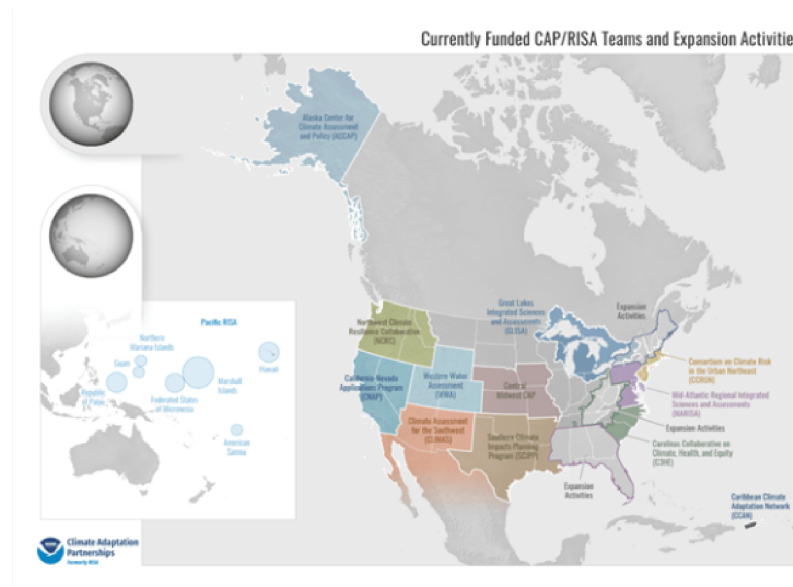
Currently Funded CAP/RISA Teams and Expansion Activitie

Alaska Center for Climate Assessment and Policy (ACCAP)

Pacific RISA

Northern Mariana Islands

Guam

Hawaii

Marshall Islands

Republic of Palau

Federated States of Micronesia

American Samoa

Northwest Climate Resilience Collaboration (NCRC)

Great Lakes Integrated Sciences and Assessments (GLISA)

Expansion Activities

California Nevada Applications Program (CNAP)

Western Water Assessment (WWA)

Central Midwest CAP

Consortium on Climate Risk in the Urban Northeast (CCRUN)

Mid-Atlantic Regional Integrated Sciences and Assessments (MARISA)

Climate Assessment for the Southwest (CLIMAS)

Southern Climate Impacts Planning Program (SCIPP)

Expansion Activities

Carolinas Collaborative on Climate, Health, and Equity (C3HE)

Expansion Activities

Caribbean Climate Adaptation Network (CCAN)

Climate Adaptation Partnerships
formerly RISA